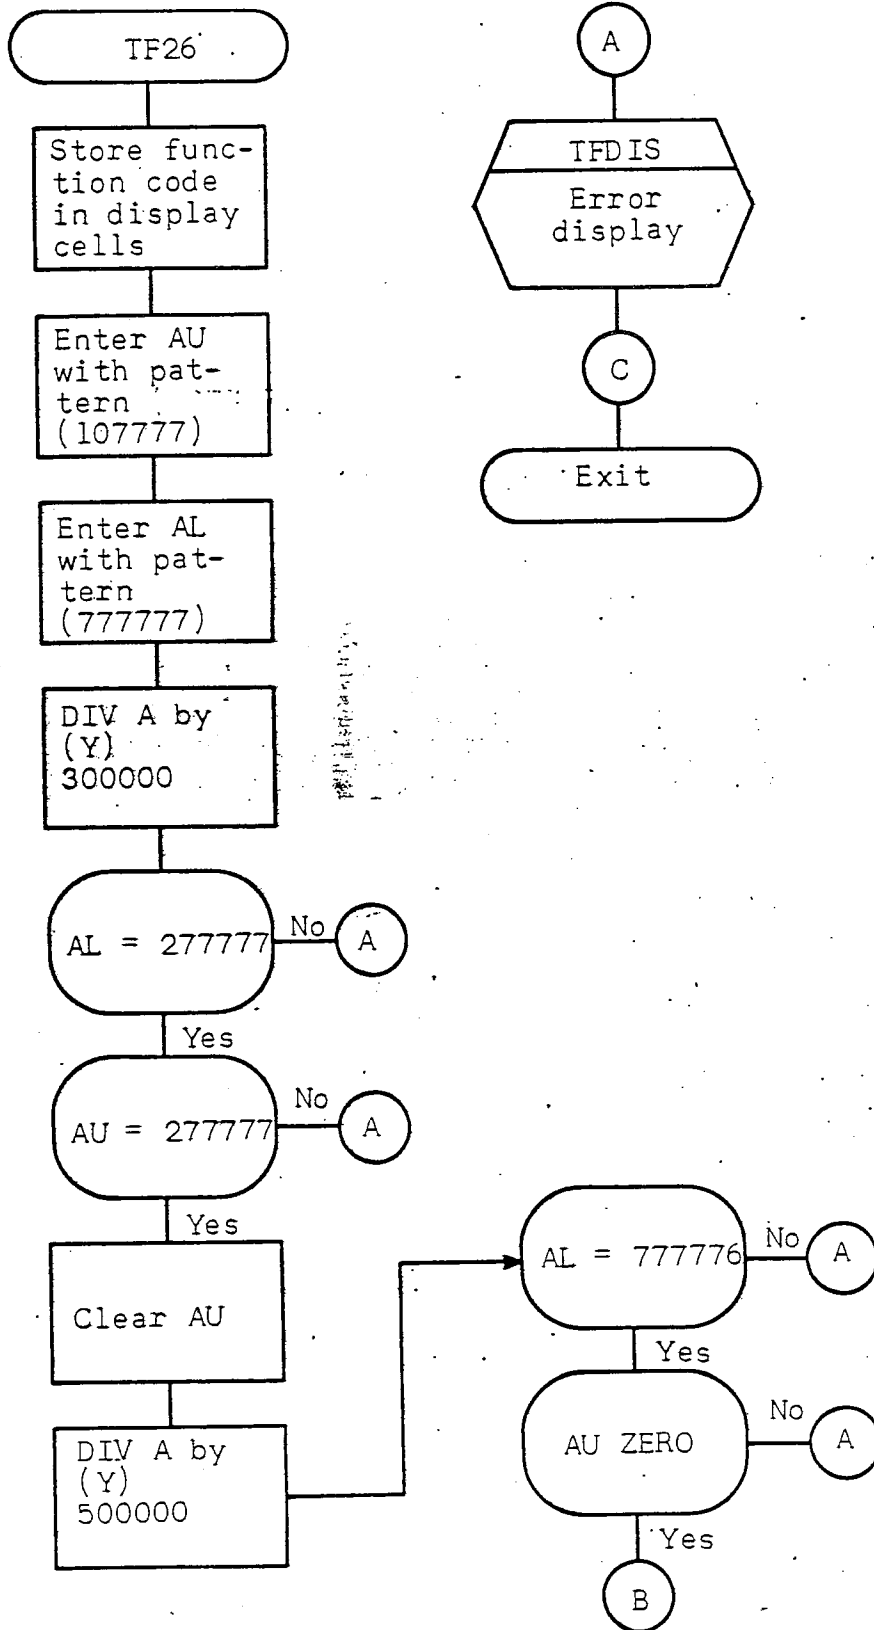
TF26

Store function code in display cells

Enter AU with pattern (107777)

Enter AL with pattern (777777)

DIV A by (Y) 300000

AL = 277777

No

A

Yes

AU = 277777

No

A

Yes

Clear AU

DIV A by (Y) 500000

A

TFDIS

Error display

C

Exit

AL = 777776

No

A

Yes

AU ZERO

No

A

Yes

B